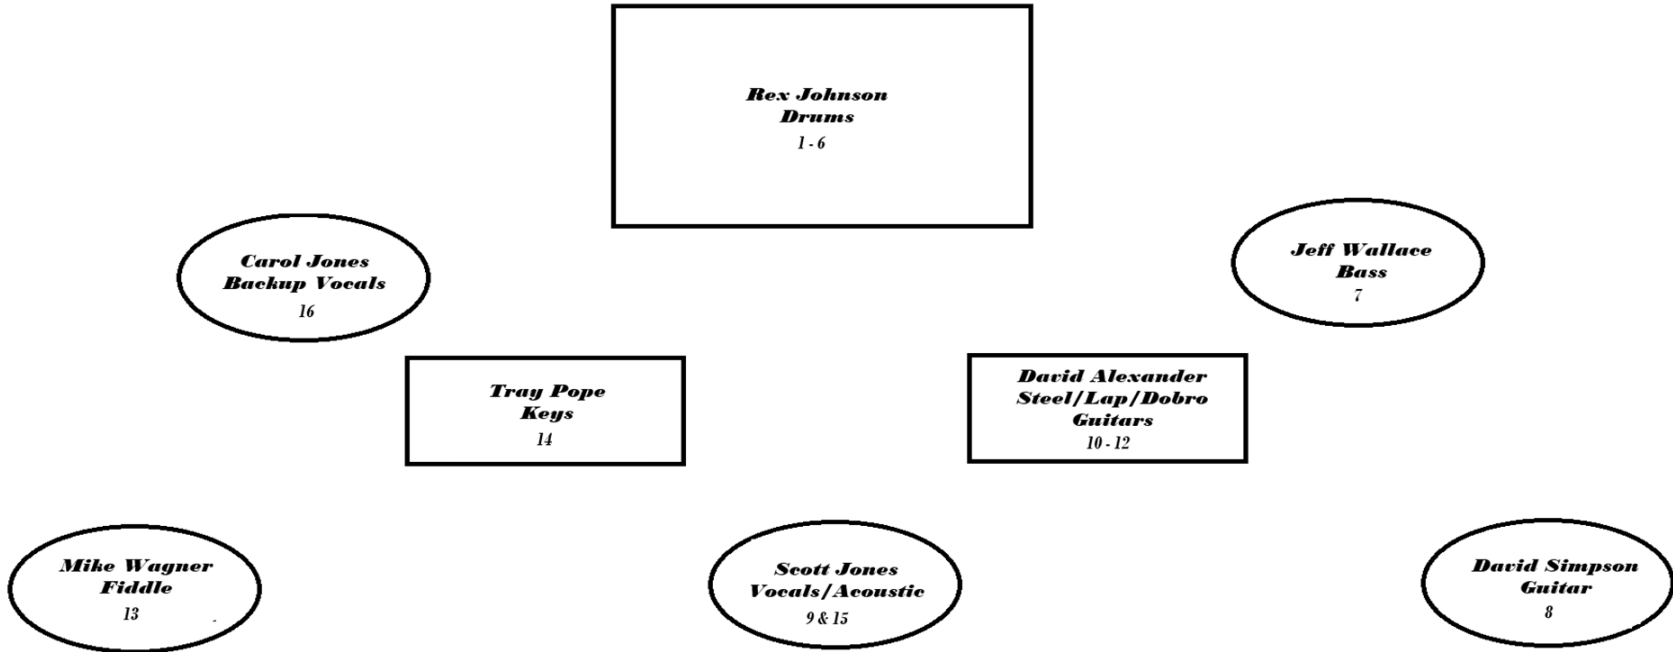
Rex Johnson
Drums
1 - 6

Carol Jones
Backup Vocals
16

Jeff Wallace
Bass
7

Tray Pope
Keys
14

David Alexander
Steel/Lap/Dobro
Guitars
10 - 12

Mike Wagner
Fiddle
13

Scott Jones
Vocals/Acoustic
9 & 15

David Simpson
Guitar
8